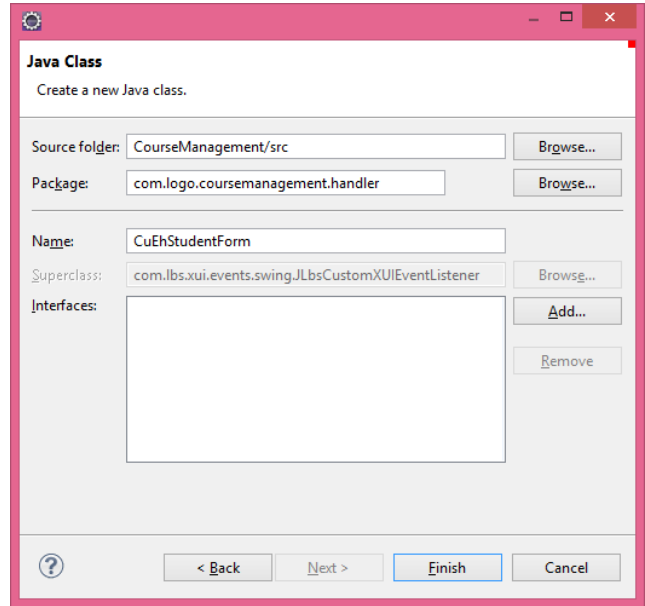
Java Class

Create a new Java class.

Source folder: CourseManagement/src Browse...

Package: com.logo.coursemanagement.handler Browse...

Name: CuEhStudentForm

Superclass: com.lbs.xui.events.swing.JLbsCustomXUIEventListener Browse...

Interfaces: Add...

Remove

?

< Back Next > Finish Cancel